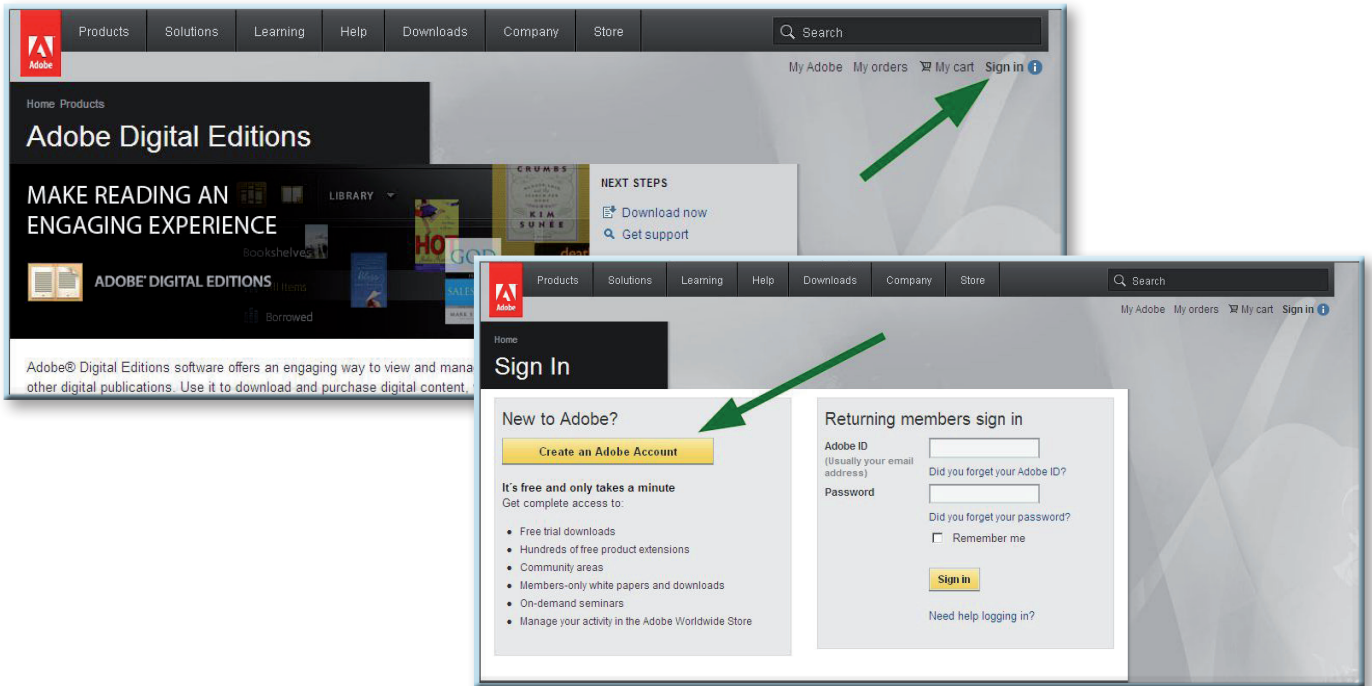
Adobe

Products Solutions Learning Help Downloads Company Store

Search

My Adobe My orders My cart Sign in

Home Products

Adobe Digital Editions

MAKE READING AN ENGAGING EXPERIENCE

LIBRARY

Bookshelves

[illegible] Items

Borrowed

ADOBE DIGITAL EDITIONS

CRUMBS

KIM SUNEE

NEXT STEPS

Download now

Get support

Adobe® Digital Editions software offers an engaging way to view and mana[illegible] other digital publications. Use it to download and purchase digital content, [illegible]

Adobe

Products Solutions Learning Help Downloads Company Store

Search

My Adobe My orders My cart Sign in

Home

Sign In

New to Adobe?

Create an Adobe Account

It´s free and only takes a minute
Get complete access to:

- Free trial downloads
- Hundreds of free product extensions
- Community areas
- Members-only white papers and downloads
- On-demand seminars
- Manage your activity in the Adobe Worldwide Store

Returning members sign in

Adobe ID
(Usually your email address)

Did you forget your Adobe ID?

Password

Did you forget your password?

Remember me

Sign in

Need help logging in?